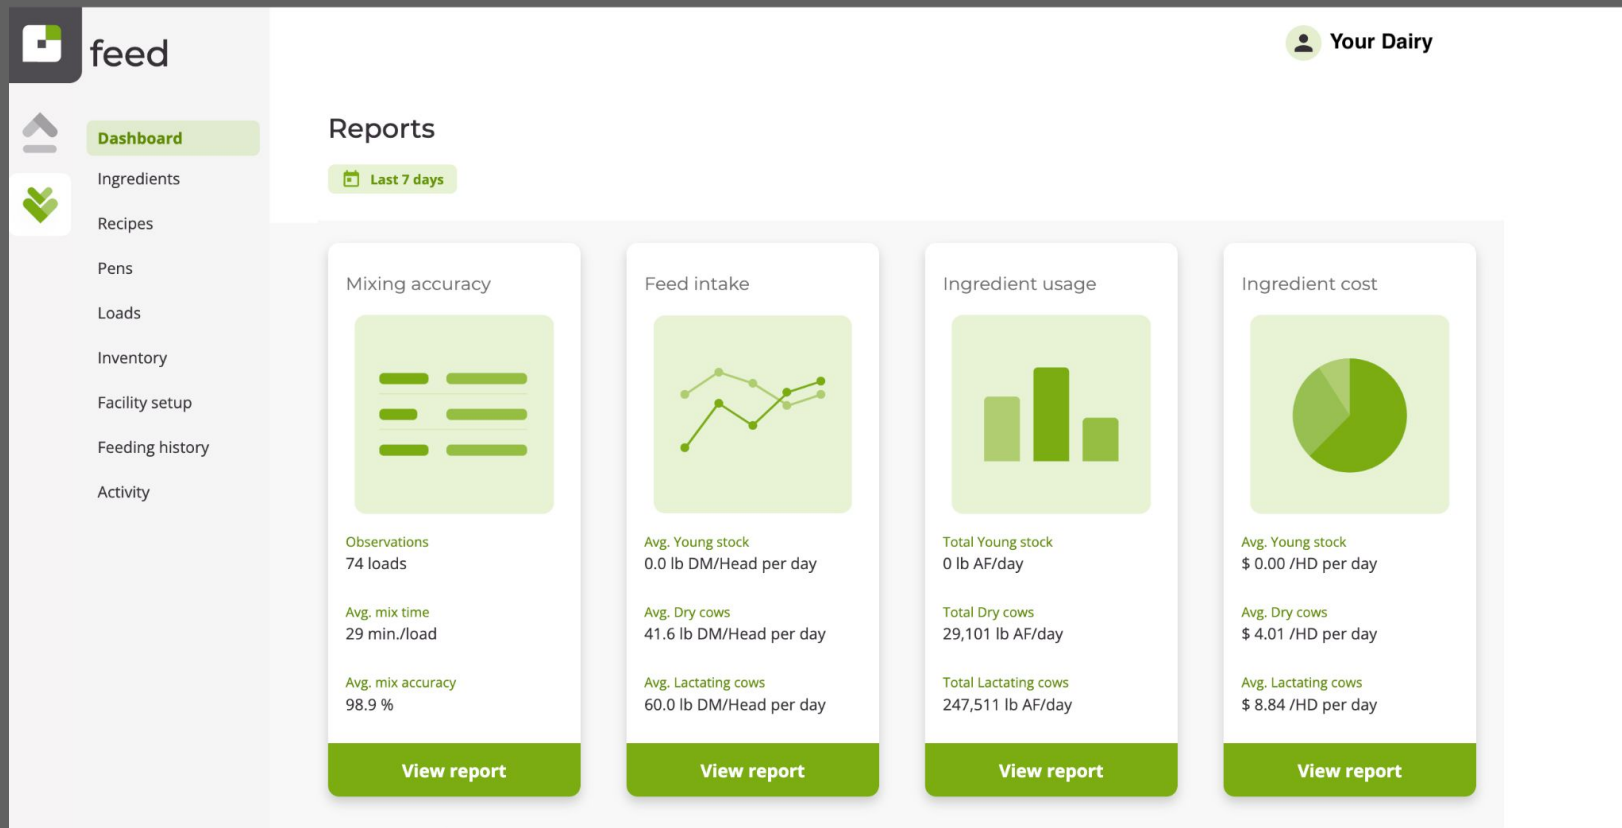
feed

Your Dairy

Dashboard
Ingredients
Recipes
Pens
Loads
Inventory
Facility setup
Feeding history
Activity

Reports

Last 7 days

Mixing accuracy

Observations
74 loads

Avg. mix time
29 min./load

Avg. mix accuracy
98.9 %

View report

Feed intake

Avg. Young stock
0.0 lb DM/Head per day

Avg. Dry cows
41.6 lb DM/Head per day

Avg. Lactating cows
60.0 lb DM/Head per day

View report

Ingredient usage

Total Young stock
0 lb AF/day

Total Dry cows
29,101 lb AF/day

Total Lactating cows
247,511 lb AF/day

View report

Ingredient cost

Avg. Young stock
$ 0.00 /HD per day

Avg. Dry cows
$ 4.01 /HD per day

Avg. Lactating cows
$ 8.84 /HD per day

View report